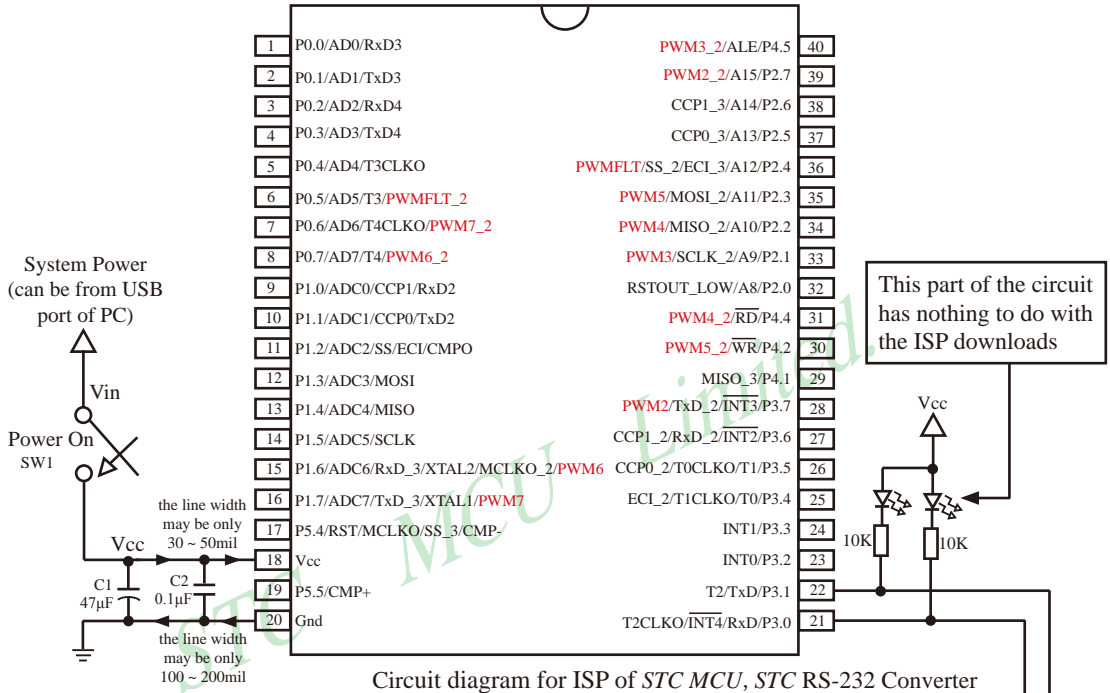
1 P0.0/AD0/RxD3
2 P0.1/AD1/TxD3
3 P0.2/AD2/RxD4
4 P0.3/AD3/TxD4
5 P0.4/AD4/T3CLKO
6 P0.5/AD5/T3/PWMFLT_2
7 P0.6/AD6/T4CLKO/PWM7_2
8 P0.7/AD7/T4/PWM6_2
9 P1.0/ADC0/CCP1/RxD2
10 P1.1/ADC1/CCP0/TxD2
11 P1.2/ADC2/SS/ECI/CMPO
12 P1.3/ADC3/MOSI
13 P1.4/ADC4/MISO
14 P1.5/ADC5/SCLK
15 P1.6/ADC6/RxD_3/XTAL2/MCLKO_2/PWM6
16 P1.7/ADC7/TxD_3/XTAL1/PWM7
17 P5.4/RST/MCLKO/SS_3/CMP-
18 Vcc
19 P5.5/CMP+
20 Gnd

PWM3_2/ALE/P4.5 40
PWM2_2/A15/P2.7 39
CCP1_3/A14/P2.6 38
CCP0_3/A13/P2.5 37
PWMFLT/SS_2/ECI_3/A12/P2.4 36
PWM5/MOSI_2/A11/P2.3 35
PWM4/MISO_2/A10/P2.2 34
PWM3/SCLK_2/A9/P2.1 33
RSTOUT_LOW/A8/P2.0 32
PWM4_2/$\overline{RD}$/P4.4 31
PWM5_2/$\overline{WR}$/P4.2 30
MISO_3/P4.1 29
PWM2/TxD_2/$\overline{INT3}$/P3.7 28
CCP1_2/RxD_2/$\overline{INT2}$/P3.6 27
CCP0_2/T0CLKO/T1/P3.5 26
ECI_2/T1CLKO/T0/P3.4 25
INT1/P3.3 24
INT0/P3.2 23
T2/TxD/P3.1 22
T2CLKO/$\overline{INT4}$/RxD/P3.0 21

System Power (can be from USB port of PC)
Vin
Power On
SW1
the line width may be only 30 ~ 50mil
Vcc
C1 47μF
C2 0.1μF
the line width may be only 100 ~ 200mil

This part of the circuit has nothing to do with the ISP downloads
Vcc
10K
10K

STC MCU Limited.

Circuit diagram for ISP of STC MCU, STC RS-232 Converter